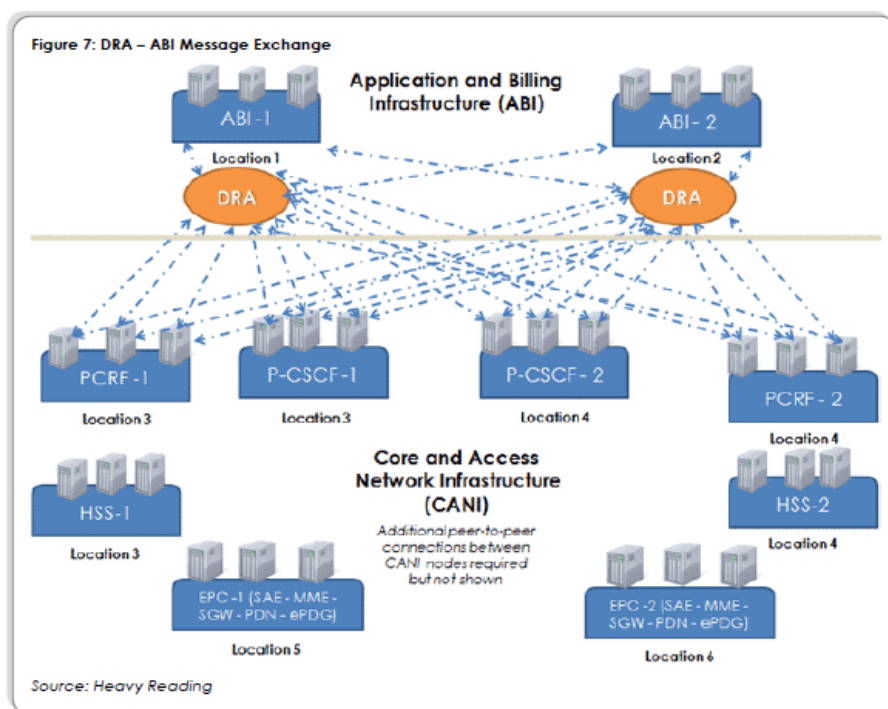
Figure 7: DRA – ABI Message Exchange

Application and Billing Infrastructure (ABI)

ABI - 1

Location 1

ABI - 2

Location 2

DRA

DRA

PCRF - 1

Location 3

P-CSCF-1

Location 3

P-CSCF - 2

Location 4

PCRF - 2

Location 4

Core and Access Network Infrastructure (CANI)

Additional peer-to-peer connections between CANI nodes required but not shown

HSS-1

Location 3

HSS-2

Location 4

EPC -1 (SAE - MME - SGW - PDN - ePDG)

Location 5

EPC -2 (SAE - MME - SGW - PDN - ePDG)

Location 6

Source: Heavy Reading